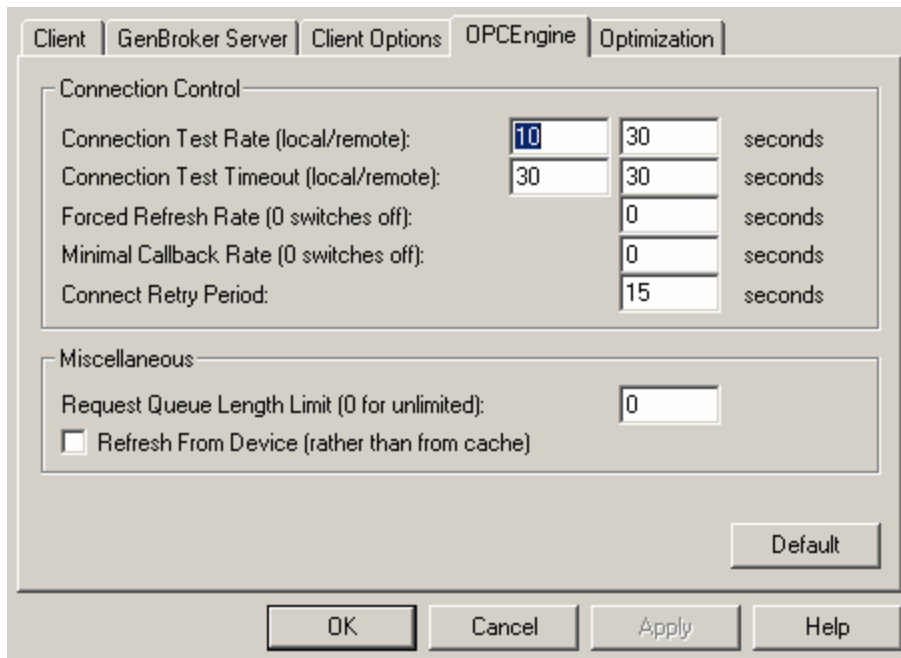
Client | GenBroker Server | Client Options | OPCEngine | Optimization

Connection Control

Connection Test Rate (local/remote): 10 30 seconds
Connection Test Timeout (local/remote): 30 30 seconds
Forced Refresh Rate (0 switches off): 0 seconds
Minimal Callback Rate (0 switches off): 0 seconds
Connect Retry Period: 15 seconds

Miscellaneous

Request Queue Length Limit (0 for unlimited): 0
Refresh From Device (rather than from cache)

Default

OK Cancel Apply Help